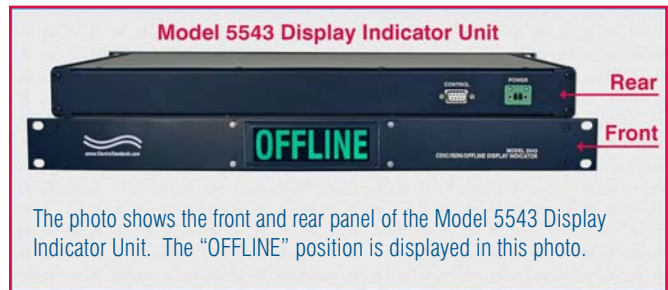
Model 5543 Display Indicator Unit

CONTROL

POWER

Rear

OFFLINE

www.ElectroStandards.com

MODEL 5543
CDIC/ISDN OFFLINE DISPLAY INDICATOR

Front

The photo shows the front and rear panel of the Model 5543 Display Indicator Unit. The "OFFLINE" position is displayed in this photo.